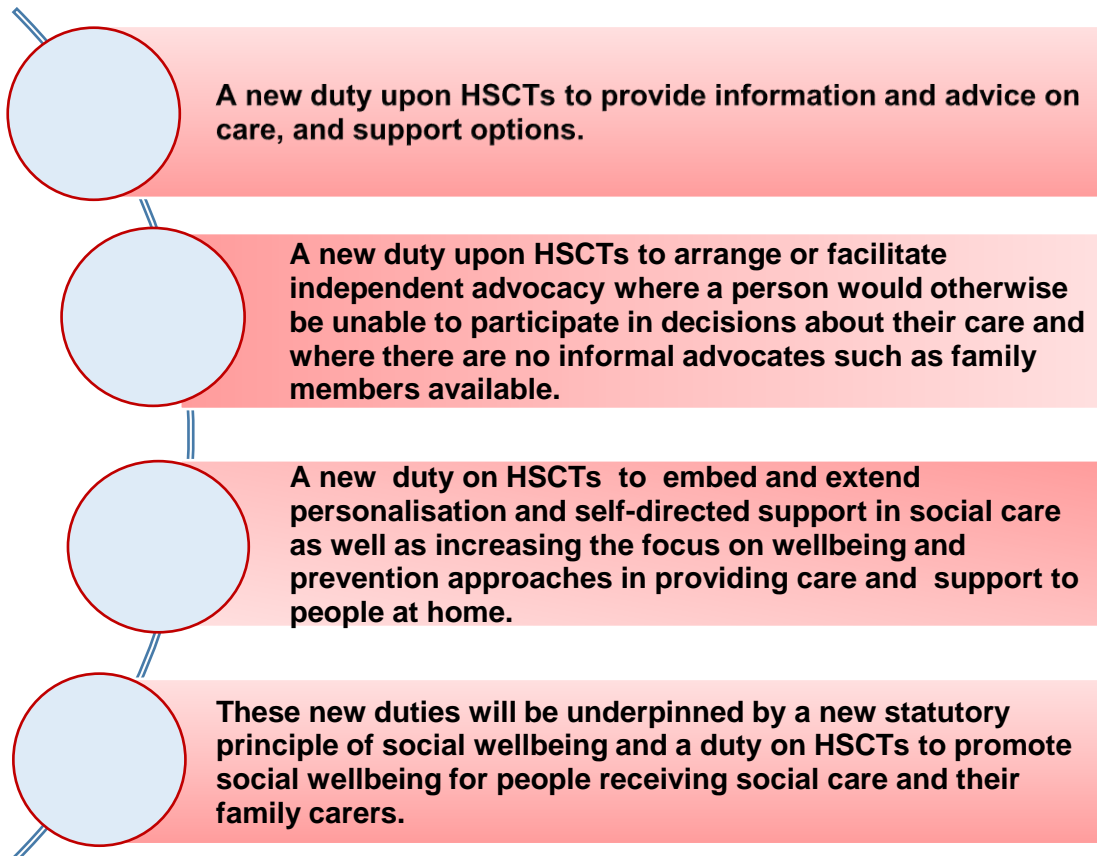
A new duty upon HSCTs to provide information and advice on care, and support options.

A new duty upon HSCTs to arrange or facilitate independent advocacy where a person would otherwise be unable to participate in decisions about their care and where there are no informal advocates such as family members available.

A new duty on HSCTs to embed and extend personalisation and self-directed support in social care as well as increasing the focus on wellbeing and prevention approaches in providing care and support to people at home.

These new duties will be underpinned by a new statutory principle of social wellbeing and a duty on HSCTs to promote social wellbeing for people receiving social care and their family carers.